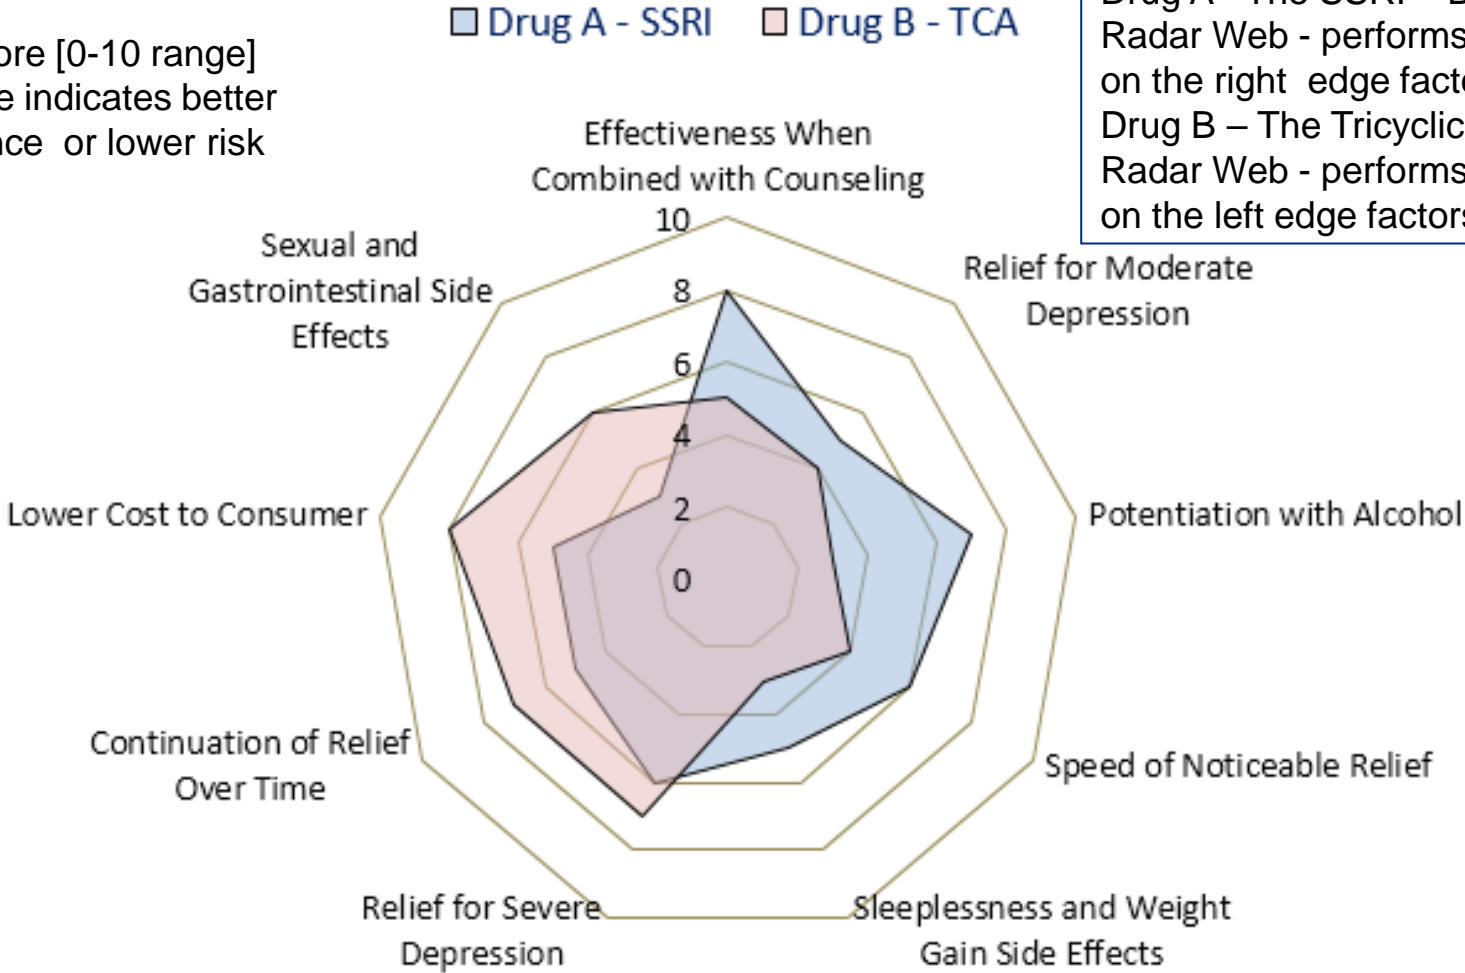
ore [0-10 range]
e indicates better
nce or lower risk

Drug A - SSRI   Drug B - TCA

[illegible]
Radar Web - performs
on the right edge fact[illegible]
Drug B – The Tricyclic
Radar Web - performs
on the left edge factor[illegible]

Effectiveness When Combined with Counseling

10
8
6
4
2
0

Relief for Moderate Depression

Potentiation with Alcohol

Speed of Noticeable Relief

Sleeplessness and Weight Gain Side Effects

Relief for Severe Depression

Continuation of Relief Over Time

Lower Cost to Consumer

Sexual and Gastrointestinal Side Effects